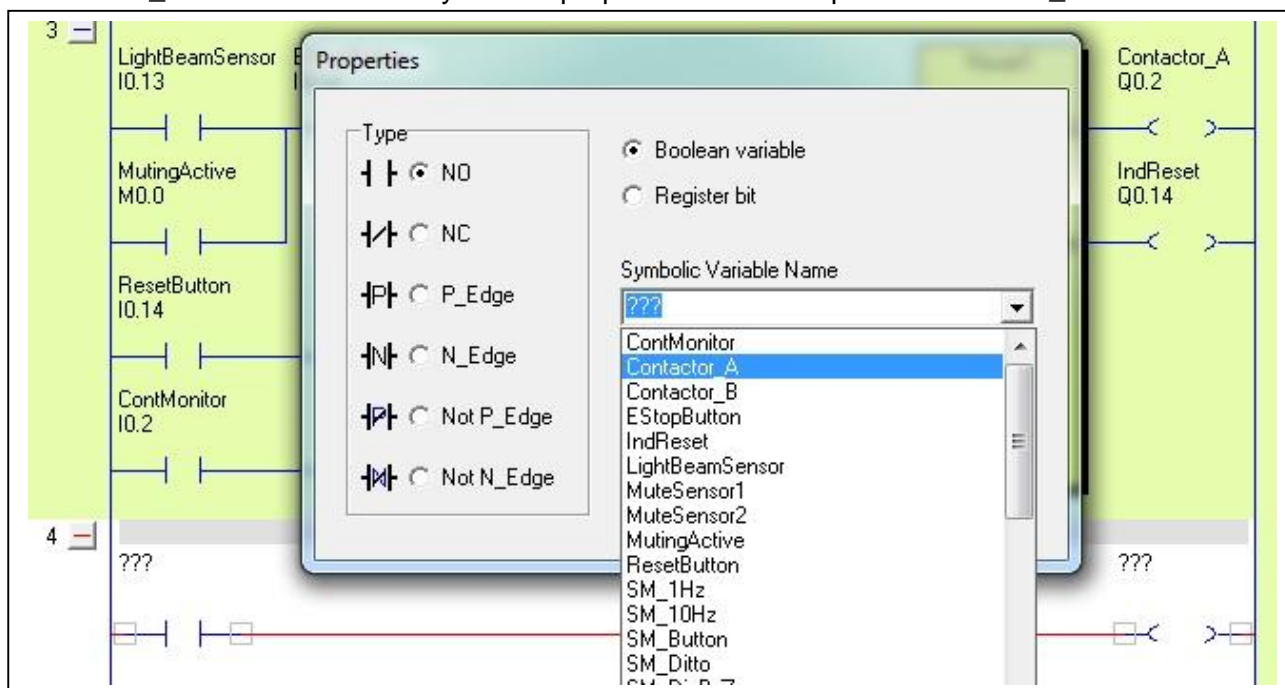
3
LightBeamSensor
I0.13

MutingActive
M0.0

ResetButton
I0.14

ContMonitor
I0.2

Properties

Type
NO
NC
P_Edge
N_Edge
Not P_Edge
Not N_Edge

Boolean variable
Register bit

Symbolic Variable Name
???

ContMonitor
Contactor_A
Contactor_B
EStopButton
IndReset
LightBeamSensor
MuteSensor1
MuteSensor2
MutingActive
ResetButton
SM_1Hz
SM_10Hz
SM_Button
SM_Ditto
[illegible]

Contactor_A
Q0.2

IndReset
Q0.14

4
???
???